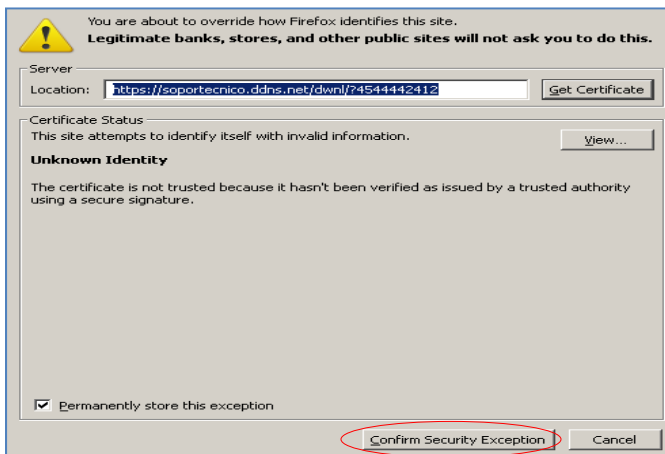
You are about to override how Firefox identifies this site.
Legitimate banks, stores, and other public sites will not ask you to do this.

Server
Location: https://soportecnico.ddns.net/dwnl/?4544442412 Get Certificate

Certificate Status
This site attempts to identify itself with invalid information. View...

Unknown Identity

The certificate is not trusted because it hasn't been verified as issued by a trusted authority using a secure signature.

Permanently store this exception

Confirm Security Exception Cancel